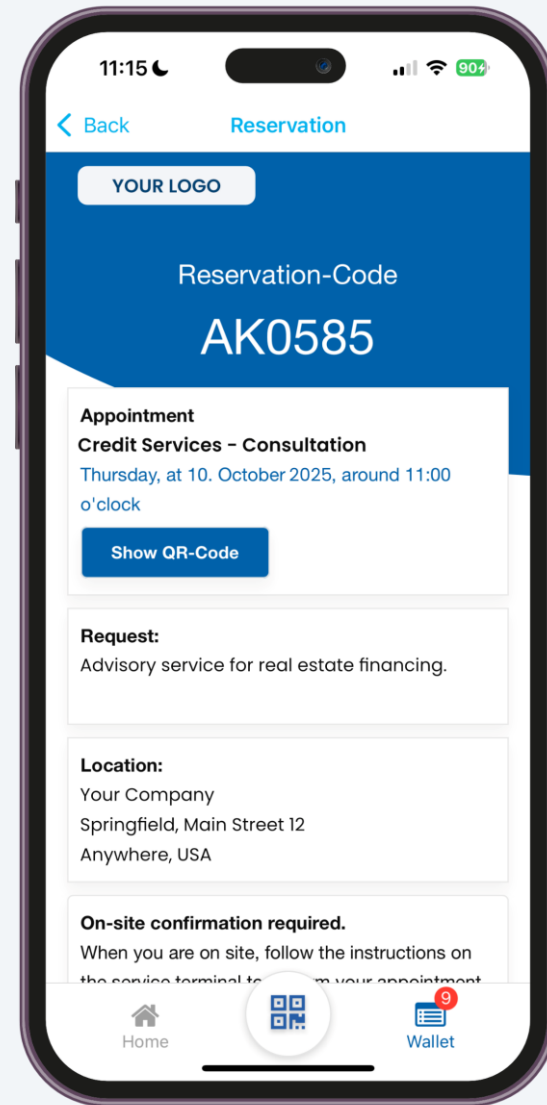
11:15

90

< Back

Reservation

YOUR LOGO

Reservation-Code

AK0585

Appointment

Credit Services - Consultation

Thursday, at 10. October 2025, around 11:00 o'clock

Show QR-Code

Request:

Advisory service for real estate financing.

Location:

Your Company

Springfield, Main Street 12

Anywhere, USA

On-site confirmation required.

When you are on site, follow the instructions on the service terminal to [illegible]m your appointment

Home

9

Wallet